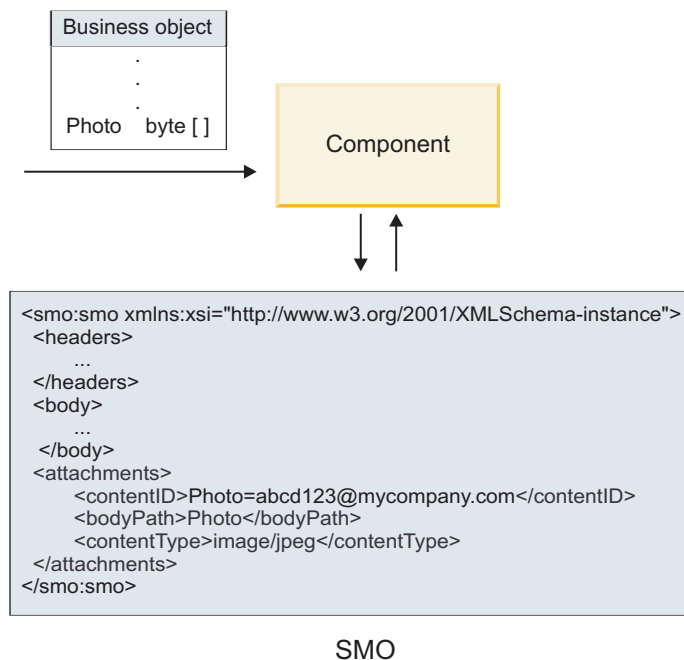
Business object
.
.
.
Photo byte [ ]

Component

<smo:smo xmlns:xsi="http://www.w3.org/2001/XMLSchema-instance">
<headers>
...
</headers>
<body>
...
</body>
<attachments>
<contentID>Photo=abcd123@mycompany.com</contentID>
<bodyPath>Photo</bodyPath>
<contentType>image/jpeg</contentType>
</attachments>
</smo:smo>

SMO